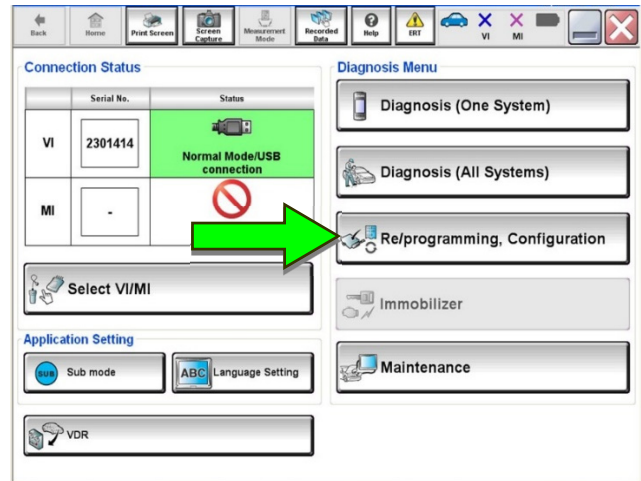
Back Home Print Screen Screen Capture Measurement Mode Recorded Data Help ERT VI MI

Connection Status

| | Serial No. | Status |
|---|---|---|
| VI | 2301414 | Normal Mode/USB connection |
| MI | - | |

Select VI/MI

Application Setting

SUB Sub mode

ABC Language Setting

VDR

Diagnosis Menu

Diagnosis (One System)

Diagnosis (All Systems)

Re/programming, Configuration

Immobilizer

Maintenance